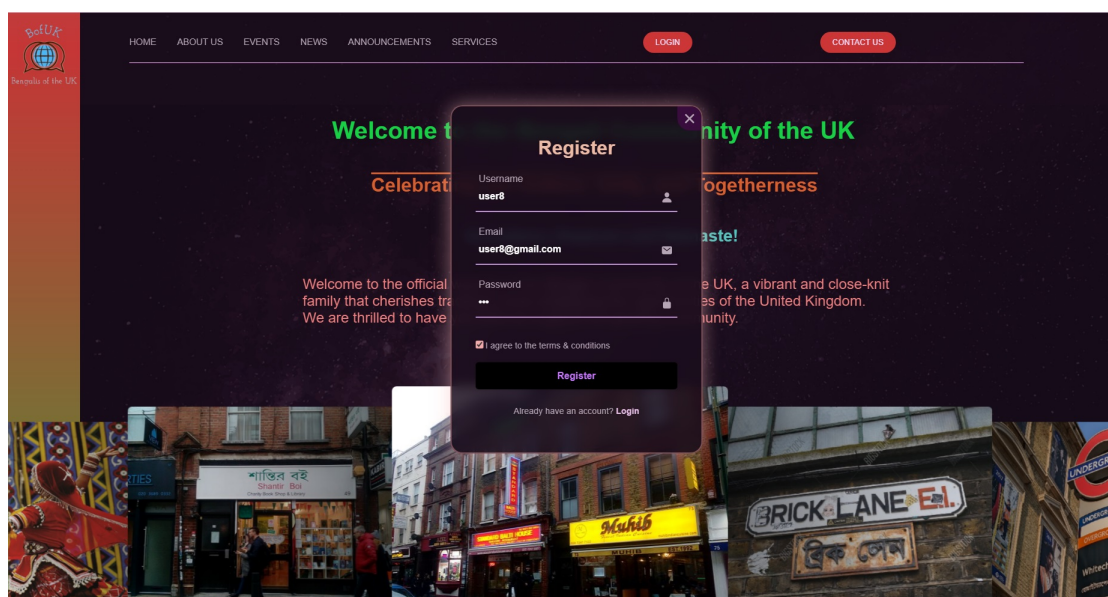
BofUK
Bengalis of the UK

HOME ABOUT US EVENTS NEWS ANNOUNCEMENTS SERVICES LOGIN CONTACT US

Welcome t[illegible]nity of the UK

Celebrati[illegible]ogetherness

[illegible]aste!

Welcome to the official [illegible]e UK, a vibrant and close-knit family that cherishes tra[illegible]es of the United Kingdom. We are thrilled to have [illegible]unity.

Register
Username
user8
Email
user8@gmail.com
Password
•••
I agree to the terms & conditions
Register
Already have an account? Login

শান্তির বই
Shanti Boi
Charity Book Shop & Library

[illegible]TIES

BALTI HOUSE

Muhib

BRICK LANE E.1.
ব্রিক লেন

UNDERGR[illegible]

Whitec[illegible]